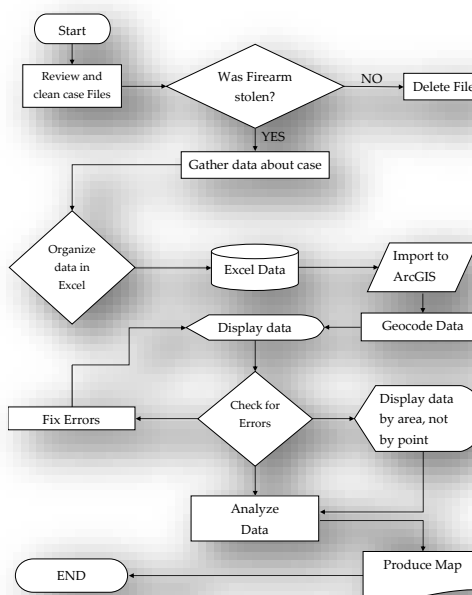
Start

Review and clean case Files

Was Firearm stolen?

NO

Delete File

YES

Gather data about case

Organize data in Excel

Excel Data

Import to ArcGIS

Display data

Geocode Data

Fix Errors

Check for Errors

Display data by area, not by point

Analyze Data

Produce Map

END